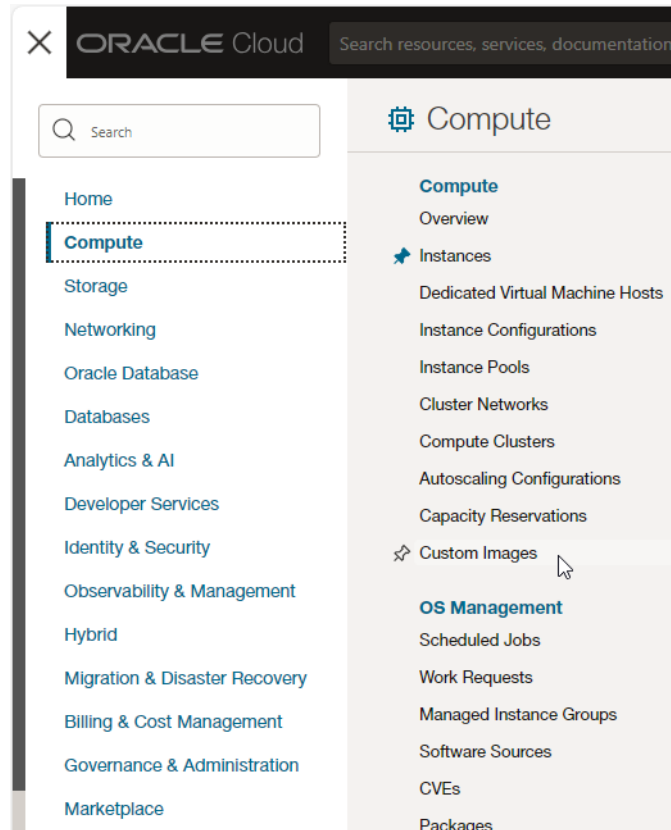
ORACLE Cloud

Search resources, services, documentation

Search

Home
Compute
Storage
Networking
Oracle Database
Databases
Analytics & AI
Developer Services
Identity & Security
Observability & Management
Hybrid
Migration & Disaster Recovery
Billing & Cost Management
Governance & Administration
Marketplace

Compute

Compute
Overview
Instances
Dedicated Virtual Machine Hosts
Instance Configurations
Instance Pools
Cluster Networks
Compute Clusters
Autoscaling Configurations
Capacity Reservations
Custom Images

OS Management
Scheduled Jobs
Work Requests
Managed Instance Groups
Software Sources
CVEs
Packages